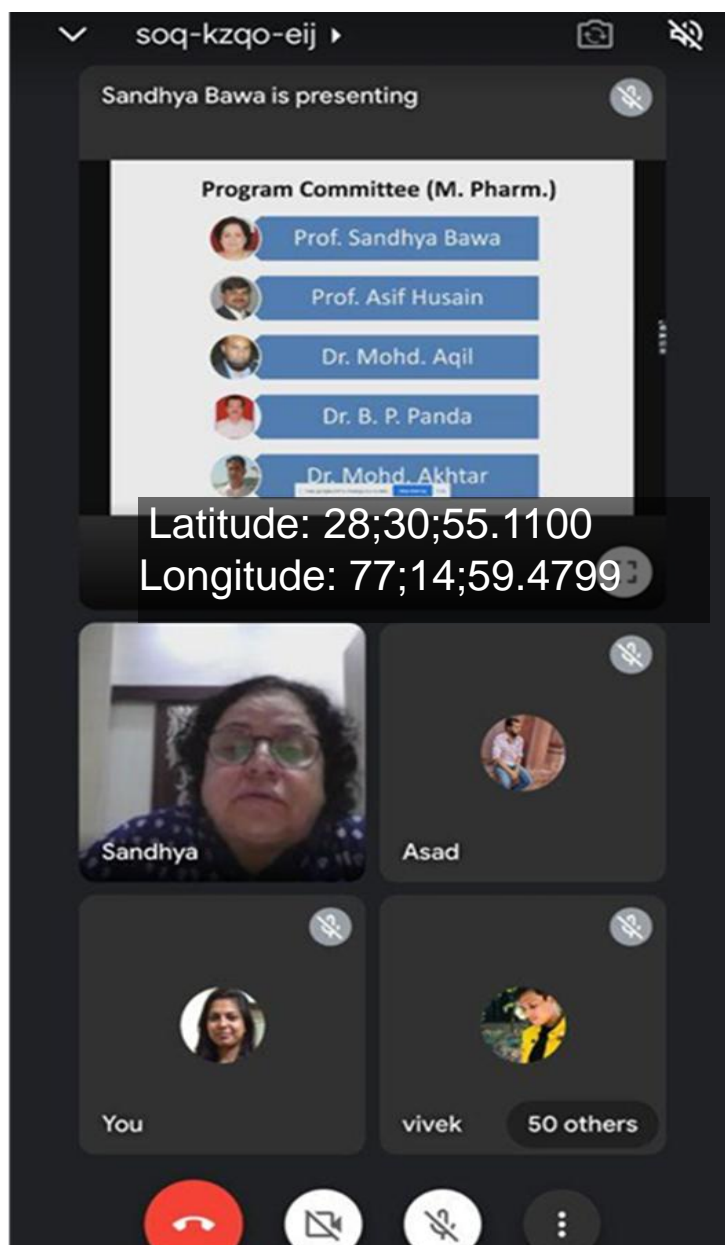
soq-kzqo-eij ▸

Sandhya Bawa is presenting

Program Committee (M. Pharm.)

Prof. Sandhya Bawa

Prof. Asif Husain

Dr. Mohd. Aqil

Dr. B. P. Panda

Dr. Mohd. Akhtar

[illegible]

Latitude: 28;30;55.1100
Longitude: 77;14;59.4799

Sandhya

Asad

You

vivek

50 others